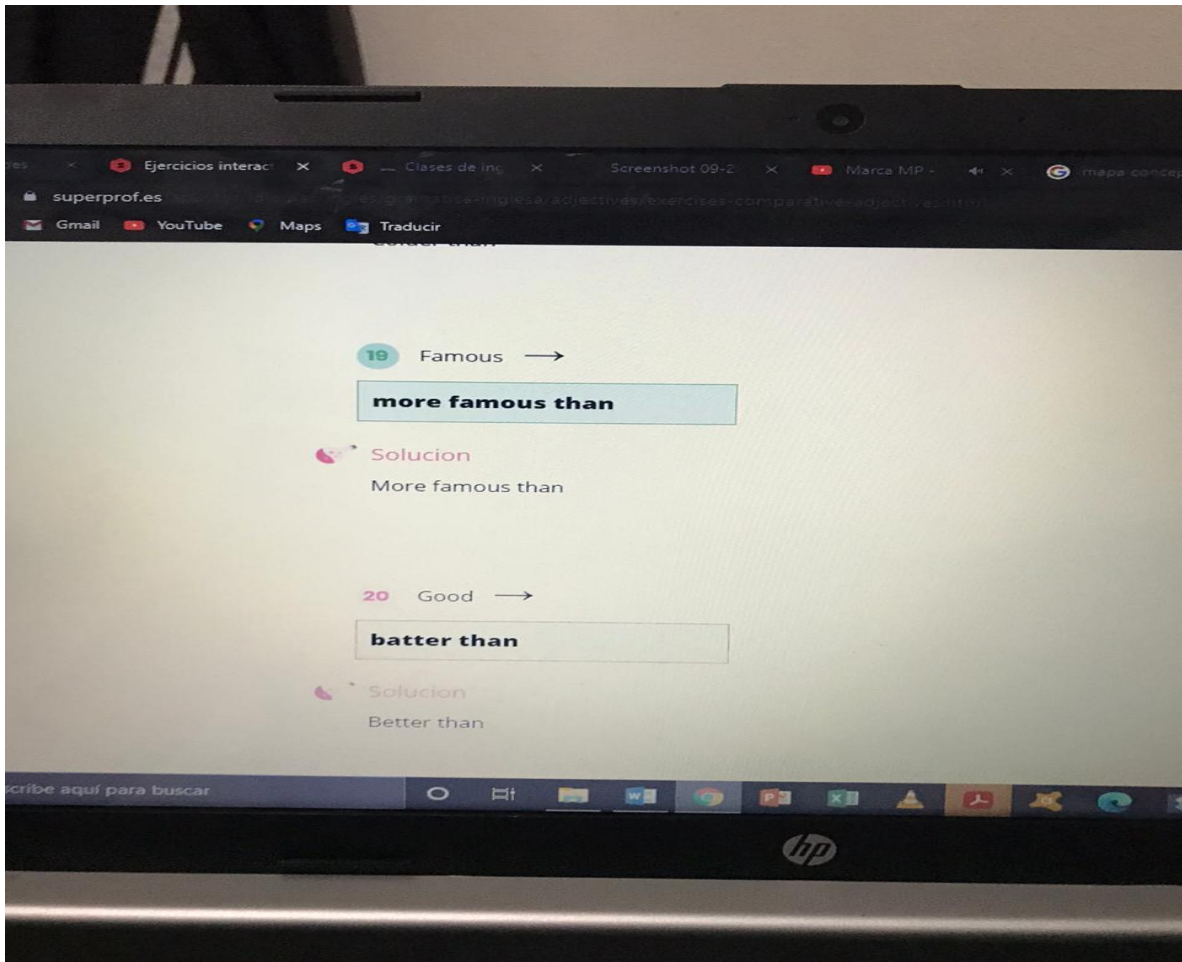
Ejercicios interac × Clases de ing × Screenshot 09-2 × Marca MP - × mapa concep

superprof.es/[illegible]/gramatica-inglesa/adjectives/exercises-comparative-adjectives.html

Gmail YouTube Maps Traducir

colder than

19 Famous ⟶

more famous than

Solucion

More famous than

20 Good ⟶

batter than

Solucion

Better than

scribe aquí para buscar

hp